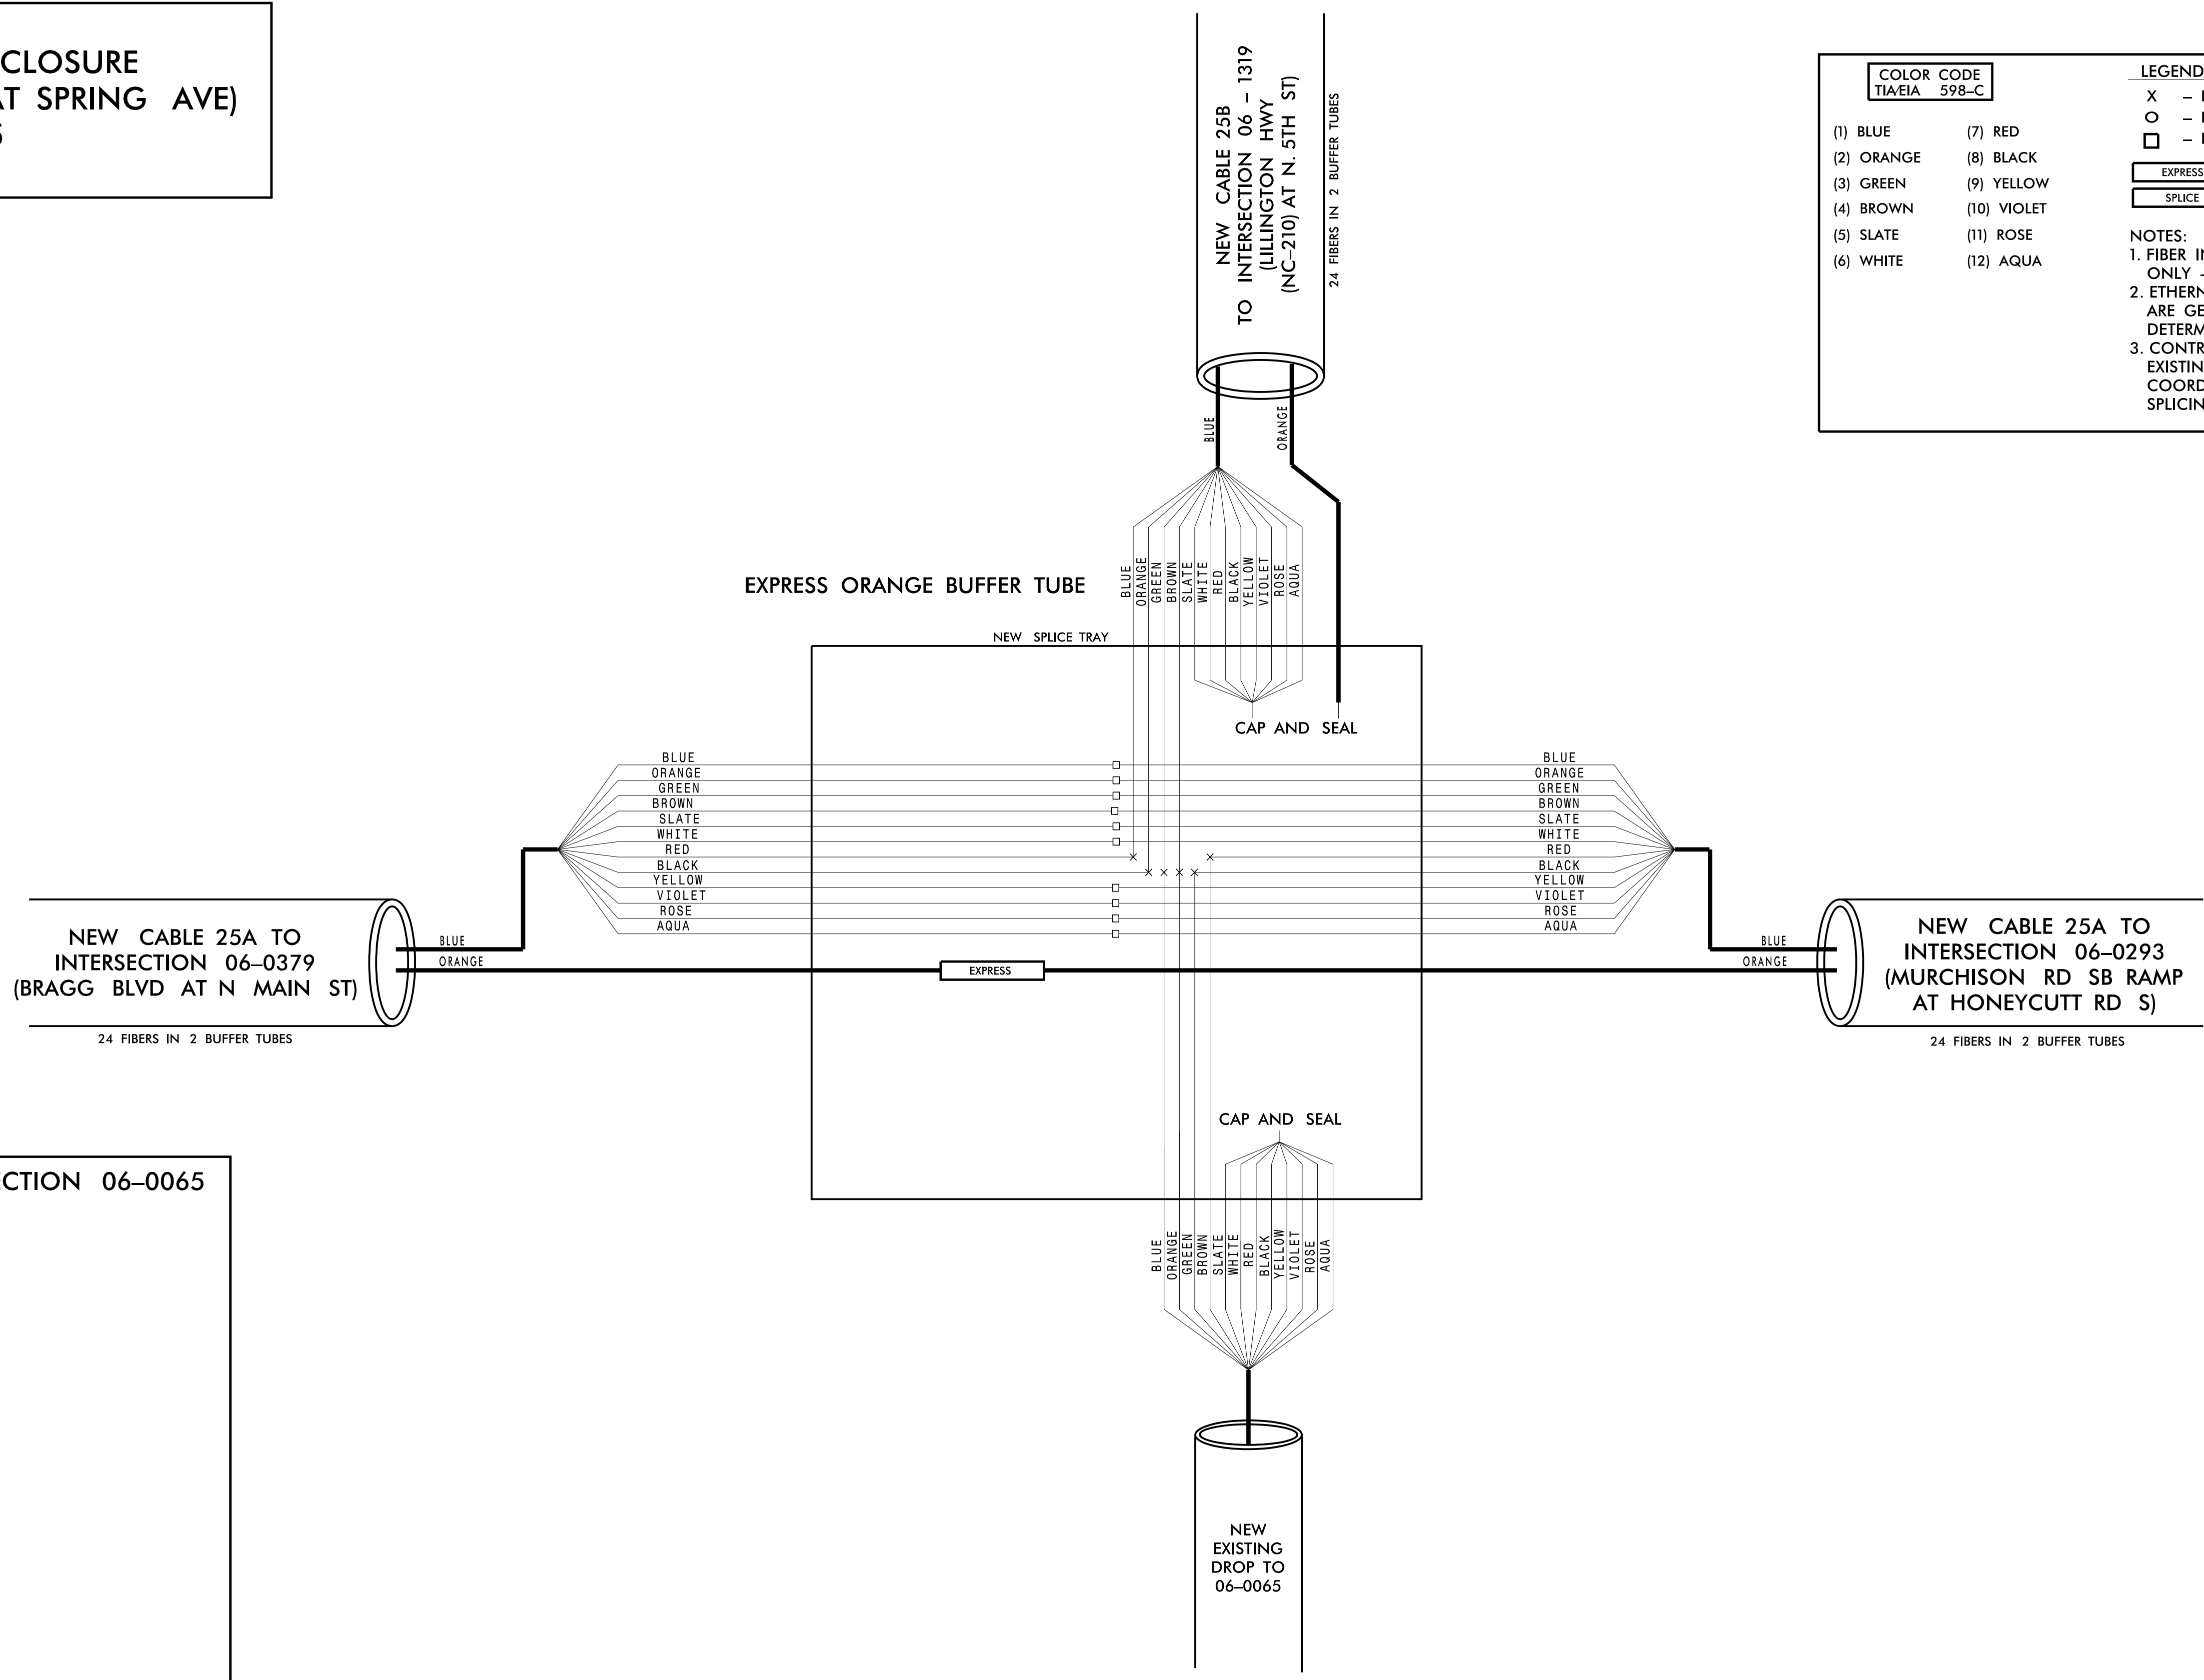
CLOSURE
AT SPRING AVE)
S

NEW CABLE 25B
TO INTERSECTION 06 – 1319
(LILLINGTON HWY
(NC–210) AT N. 5TH ST)

24 FIBERS IN 2 BUFFER TUBES

COLOR CODE
TIA/EIA 598–C

(1) BLUE
(2) ORANGE
(3) GREEN
(4) BROWN
(5) SLATE
(6) WHITE
(7) RED
(8) BLACK
(9) YELLOW
(10) VIOLET
(11) ROSE
(12) AQUA

LEGEND
X – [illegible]
O – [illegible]
□ – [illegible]
EXPRESS
SPLICE

NOTES:
1. FIBER I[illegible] ONLY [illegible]
2. ETHERN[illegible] ARE GE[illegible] DETERM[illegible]
3. CONTR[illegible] EXISTIN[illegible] COORD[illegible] SPLICIN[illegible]

BLUE
ORANGE

EXPRESS ORANGE BUFFER TUBE

BLUE ORANGE GREEN BROWN SLATE WHITE RED BLACK YELLOW VIOLET ROSE AQUA

NEW SPLICE TRAY

CAP AND SEAL

BLUE ORANGE GREEN BROWN SLATE WHITE RED BLACK YELLOW VIOLET ROSE AQUA

BLUE ORANGE GREEN BROWN SLATE WHITE RED BLACK YELLOW VIOLET ROSE AQUA

NEW CABLE 25A TO INTERSECTION 06–0379 (BRAGG BLVD AT N MAIN ST)

BLUE
ORANGE

EXPRESS

BLUE
ORANGE

NEW CABLE 25A TO INTERSECTION 06–0293 (MURCHISON RD SB RAMP AT HONEYCUTT RD S)

24 FIBERS IN 2 BUFFER TUBES

24 FIBERS IN 2 BUFFER TUBES

CAP AND SEAL

CTION 06–0065

BLUE ORANGE GREEN BROWN SLATE WHITE RED BLACK YELLOW VIOLET ROSE AQUA

NEW
EXISTING
DROP TO
06–0065